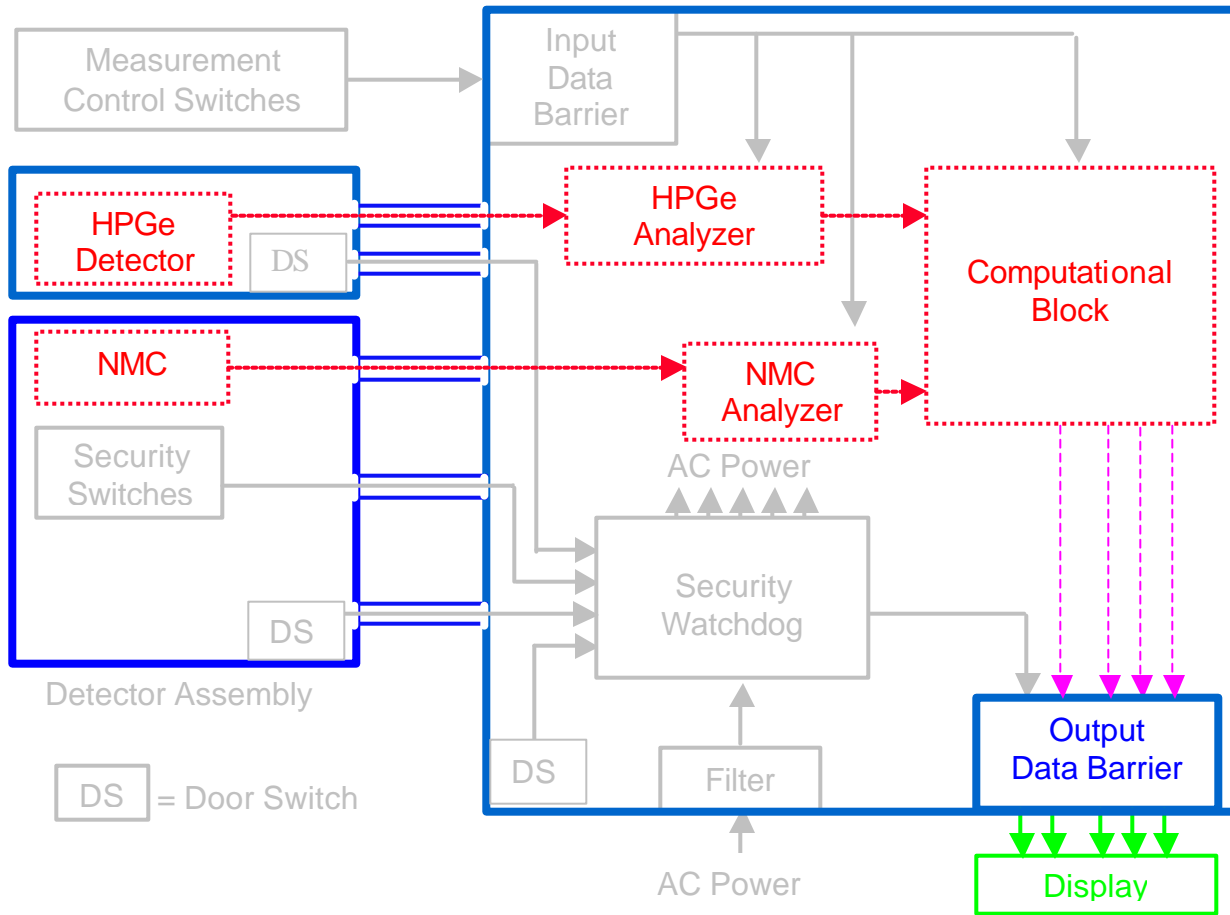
Measurement Control Switches

Input Data Barrier

HPGe Detector

DS

HPGe Analyzer

Computational Block

NMC

NMC Analyzer

Security Switches

AC Power

Security Watchdog

DS

Detector Assembly

DS

Filter

Output Data Barrier

DS = Door Switch

AC Power

Display